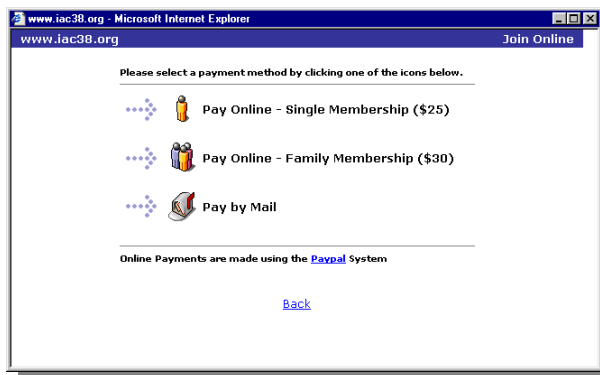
www.iac38.org - Microsoft Internet Explorer

www.iac38.org

Join Online

Please select a payment method by clicking one of the icons below.

Pay Online - Single Membership (\$25)

Pay Online - Family Membership (\$30)

Pay by Mail

Online Payments are made using the Paypal System

Back